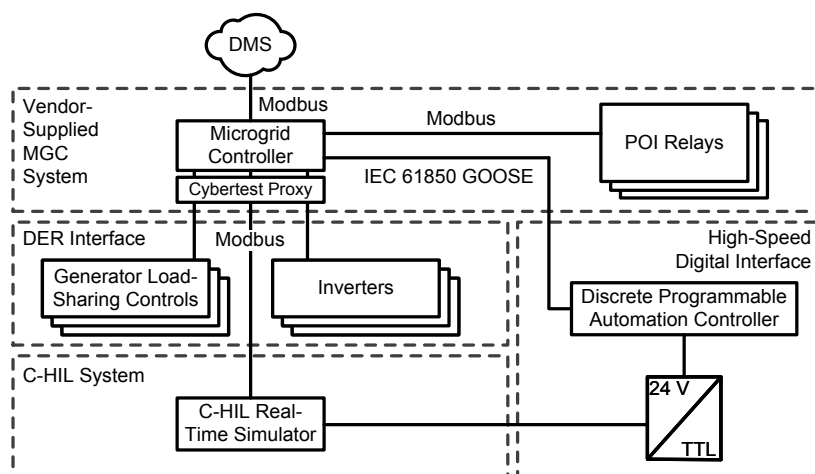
DMS

Vendor-Supplied MGC System

Modbus

Microgrid Controller

Modbus

POI Relays

IEC 61850 GOOSE

Cybertest Proxy

DER Interface

Modbus

High-Speed Digital Interface

Generator Load-Sharing Controls

Inverters

Discrete Programmable Automation Controller

C-HIL System

24 V

C-HIL Real-Time Simulator

TTL